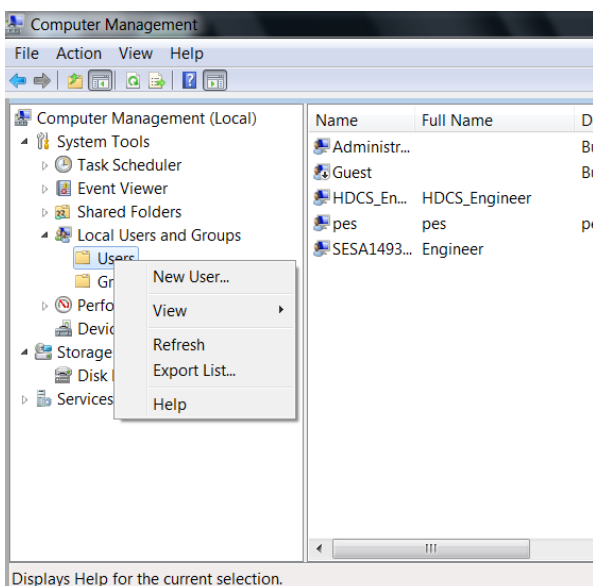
Computer Management

File Action View Help

Computer Management (Local)
System Tools
Task Scheduler
Event Viewer
Shared Folders
Local Users and Groups
Users
Gr
Perfo
Devic
Storage
Disk
Services

New User...
View
Refresh
Export List...
Help

| Name | Full Name | D |
|---|---|---|
| Administr... | | Bu |
| Guest | | Bu |
| HDCS_En... | HDCS_Engineer | |
| pes | pes | pe |
| SESA1493... | Engineer | |

III

Displays Help for the current selection.